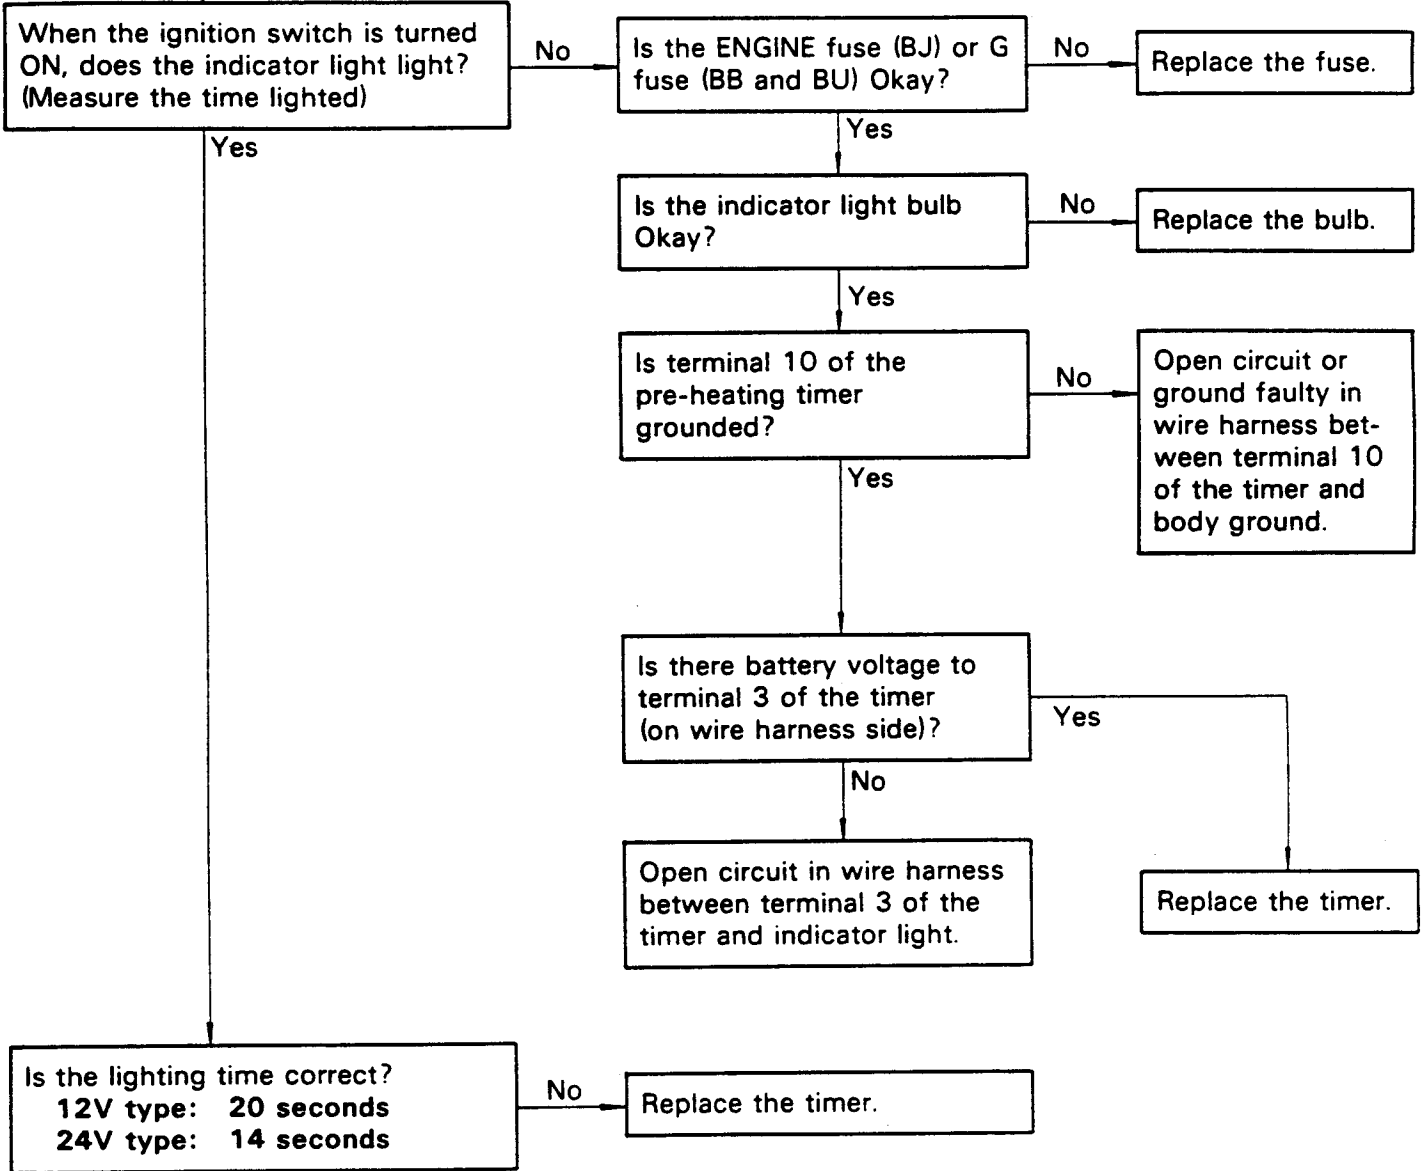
When the ignition switch is turned ON, does the indicator light light? (Measure the time lighted)

No

Is the ENGINE fuse (BJ) or G fuse (BB and BU) Okay?

No

Replace the fuse.

Yes

Is the indicator light bulb Okay?

No

Replace the bulb.

Yes

Is terminal 10 of the pre-heating timer grounded?

No

Open circuit or ground faulty in wire harness between terminal 10 of the timer and body ground.

Yes

Is there battery voltage to terminal 3 of the timer (on wire harness side)?

Yes

No

Open circuit in wire harness between terminal 3 of the timer and indicator light.

Replace the timer.

Yes

Is the lighting time correct?
**12V type: 20 seconds**
**24V type: 14 seconds**

No

Replace the timer.